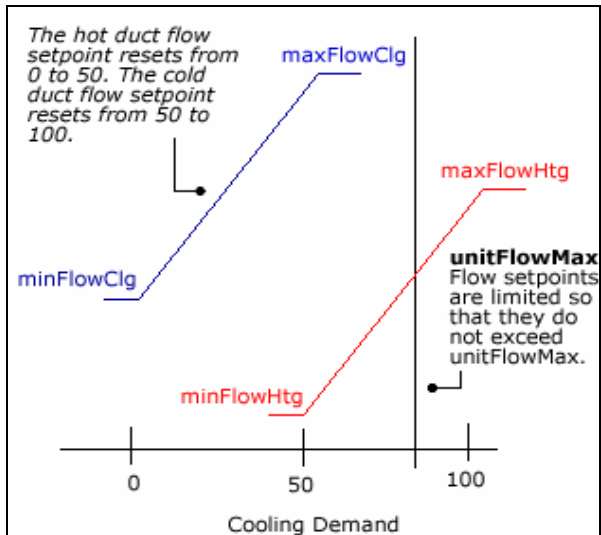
The hot duct flow setpoint resets from 0 to 50. The cold duct flow setpoint resets from 50 to 100.

maxFlowClg

minFlowClg

maxFlowHtg

unitFlowMax
Flow setpoints are limited so that they do not exceed unitFlowMax.

minFlowHtg

0
50
100

Cooling Demand